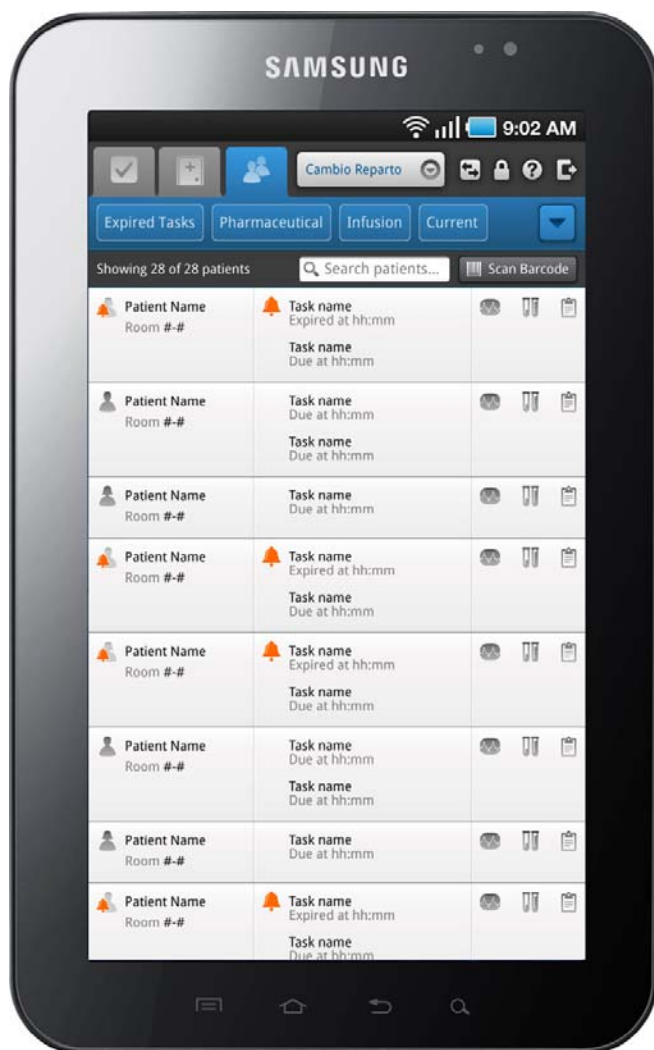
SAMSUNG

9:02 AM

Cambio Reparto

Expired Tasks Pharmaceutical Infusion Current

Showing 28 of 28 patients
Search patients...
Scan Barcode

Patient Name
Room #-#
Task name
Expired at hh:mm
Task name
Due at hh:mm

Patient Name
Room #-#
Task name
Due at hh:mm
Task name
Due at hh:mm

Patient Name
Room #-#
Task name
Due at hh:mm

Patient Name
Room #-#
Task name
Expired at hh:mm
Task name
Due at hh:mm

Patient Name
Room #-#
Task name
Expired at hh:mm
Task name
Due at hh:mm

Patient Name
Room #-#
Task name
Due at hh:mm
Task name
Due at hh:mm

Patient Name
Room #-#
Task name
Due at hh:mm

Patient Name
Room #-#
Task name
Expired at hh:mm
Task name
Due at hh:mm